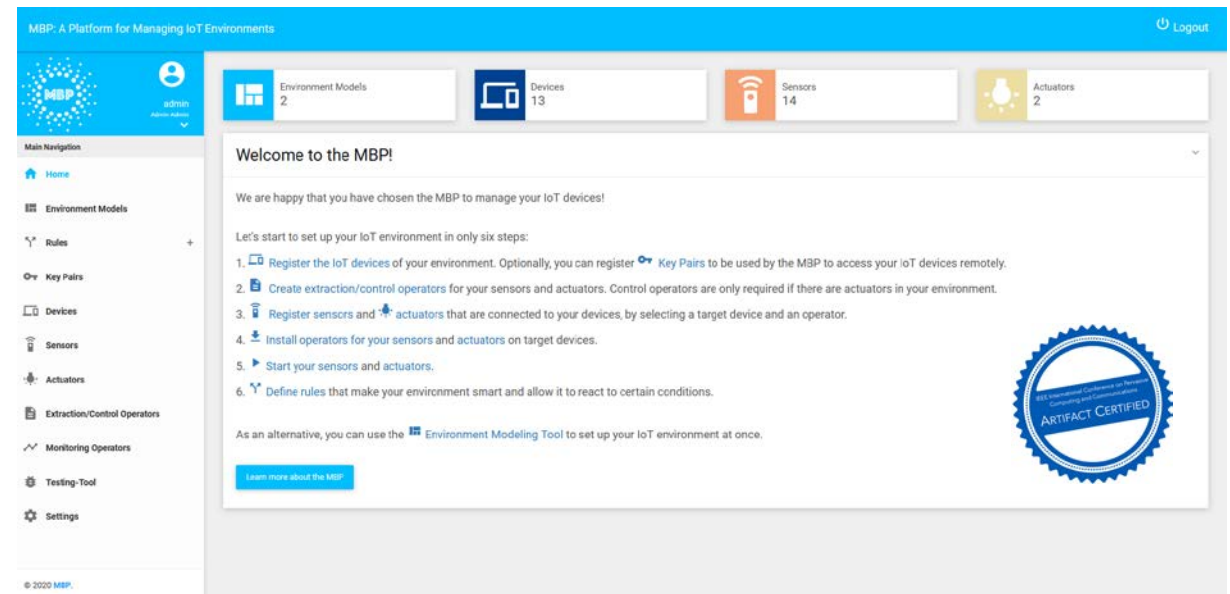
MBP: A Platform for Managing IoT Environments

Logout

MBP

admin
Admin Admin

Main Navigation

Home

Environment Models

Rules +

Key Pairs

Devices

Sensors

Actuators

Extraction/Control Operators

Monitoring Operators

Testing-Tool

Settings

© 2020 MBP.

Environment Models
2

Devices
13

Sensors
14

Actuators
2

Welcome to the MBP!

We are happy that you have chosen the MBP to manage your IoT devices!

Let's start to set up your IoT environment in only six steps:

1. Register the IoT devices of your environment. Optionally, you can register Key Pairs to be used by the MBP to access your IoT devices remotely.

2. Create extraction/control operators for your sensors and actuators. Control operators are only required if there are actuators in your environment.

3. Register sensors and actuators that are connected to your devices, by selecting a target device and an operator.

4. Install operators for your sensors and actuators on target devices.

5. Start your sensors and actuators.

6. Define rules that make your environment smart and allow it to react to certain conditions.

As an alternative, you can use the Environment Modeling Tool to set up your IoT environment at once.

Learn more about the MBP

IEEE International Conference on Pervasive Computing and Communications
ARTIFACT CERTIFIED